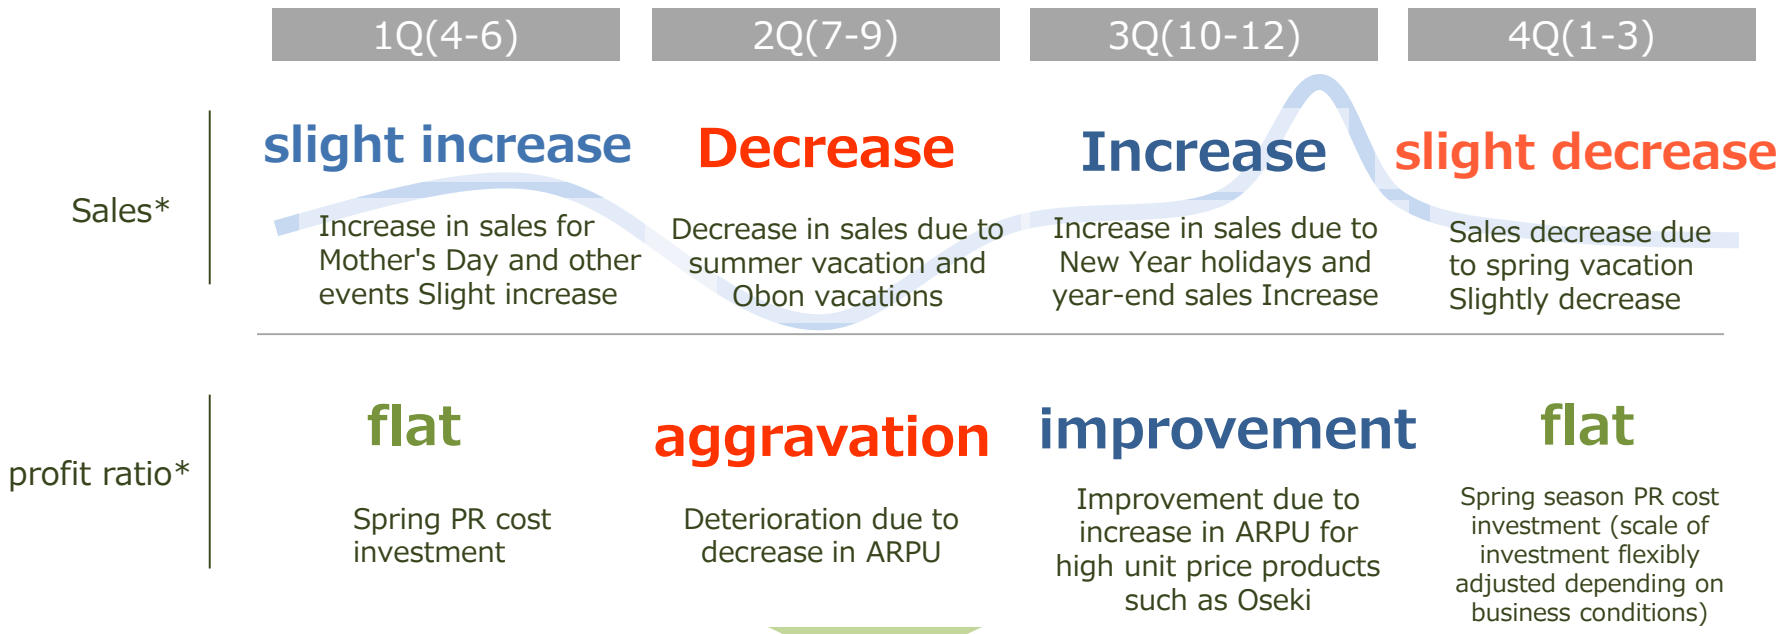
| | 1Q(4-6) | 2Q(7-9) | 3Q(10-12) | 4Q(1-3) |
|---|---|---|---|---|
| Sales* | slight increase<br>Increase in sales for Mother's Day and other events Slight increase | Decrease<br>Decrease in sales due to summer vacation and Obon vacations | Increase<br>Increase in sales due to New Year holidays and year-end sales Increase | slight decrease<br>Sales decrease due to spring vacation Slightly decrease |
| profit ratio* | flat<br>Spring PR cost investment | aggravation<br>Deterioration due to decrease in ARPU | improvement<br>Improvement due to increase in ARPU for high unit price products such as Oseki | flat<br>Spring season PR cost investment (scale of investment flexibly adjusted depending on business conditions) |